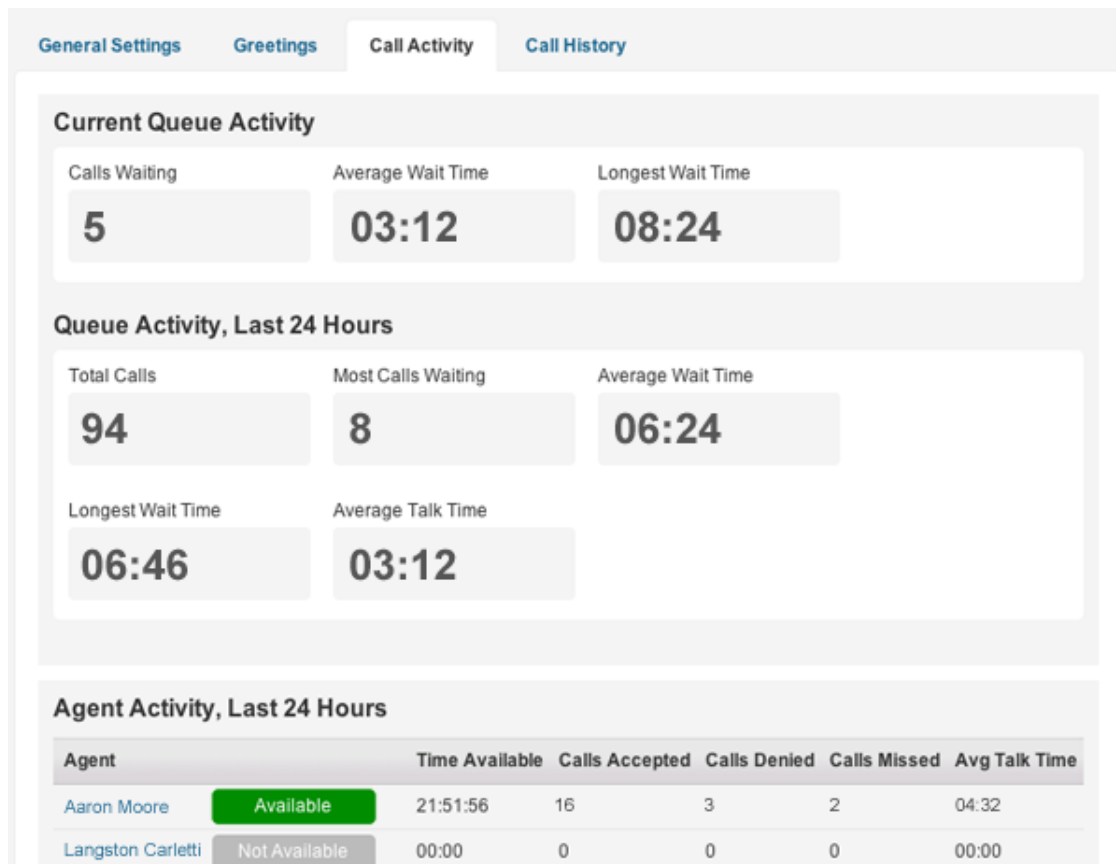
General Settings Greetings Call Activity Call History

Current Queue Activity

Calls Waiting
5

Average Wait Time
03:12

Longest Wait Time
08:24

Queue Activity, Last 24 Hours

Total Calls
94

Most Calls Waiting
8

Average Wait Time
06:24

Longest Wait Time
06:46

Average Talk Time
03:12

Agent Activity, Last 24 Hours

| Agent | | Time Available | Calls Accepted | Calls Denied | Calls Missed | Avg Talk Time |
|---|---|---|---|---|---|---|
| Aaron Moore | Available | 21:51:56 | 16 | 3 | 2 | 04:32 |
| Langston Carletti | Not Available | 00:00 | 0 | 0 | 0 | 00:00 |